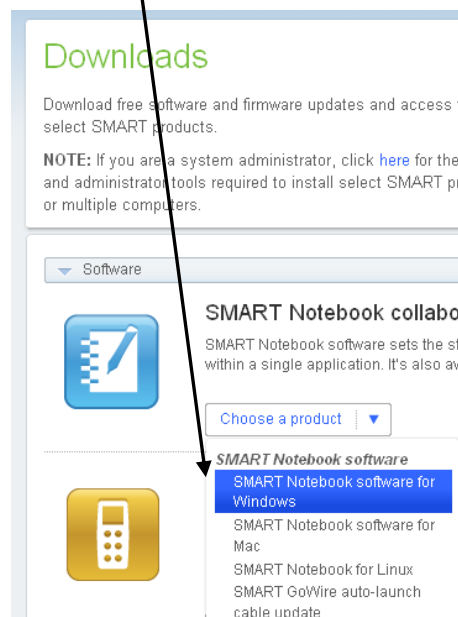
Downloads

Download free software and firmware updates and access t select SMART products.

NOTE: If you are a system administrator, click here for the and administrator tools required to install select SMART p or multiple computers.

Software

SMART Notebook collabo

SMART Notebook software sets the s within a single application. It's also av

Choose a product ▼

SMART Notebook software
SMART Notebook software for Windows
SMART Notebook software for Mac
SMART Notebook for Linux
SMART GoWire auto-launch cable update